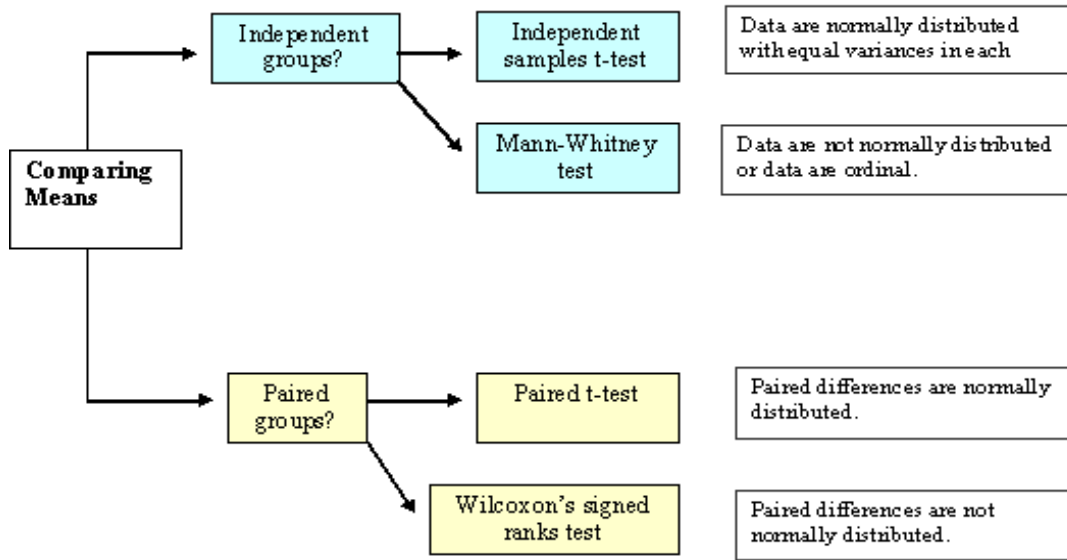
Comparing Means

Independent groups?

Independent samples t-test

Data are normally distributed with equal variances in each

Mann-Whitney test

Data are not normally distributed or data are ordinal.

Paired groups?

Paired t-test

Paired differences are normally distributed.

Wilcoxon's signed ranks test

Paired differences are not normally distributed.